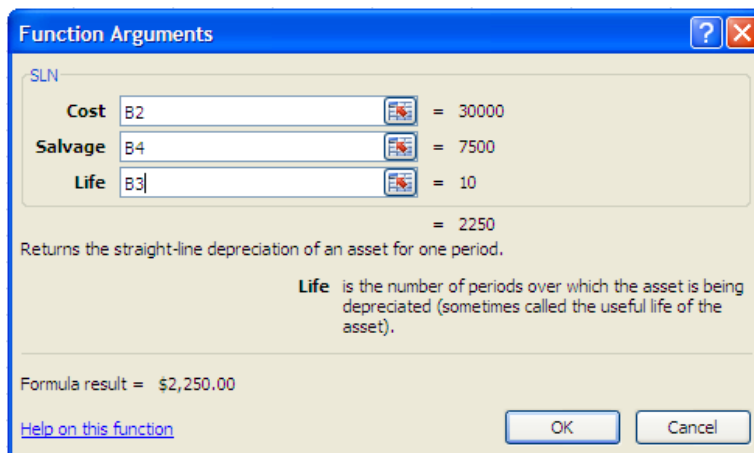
Function Arguments

SLN

Cost B2 = 30000

Salvage B4 = 7500

Life B3 = 10

= 2250

Returns the straight-line depreciation of an asset for one period.

Life is the number of periods over which the asset is being depreciated (sometimes called the useful life of the asset).

Formula result = $2,250.00

Help on this function

OK Cancel